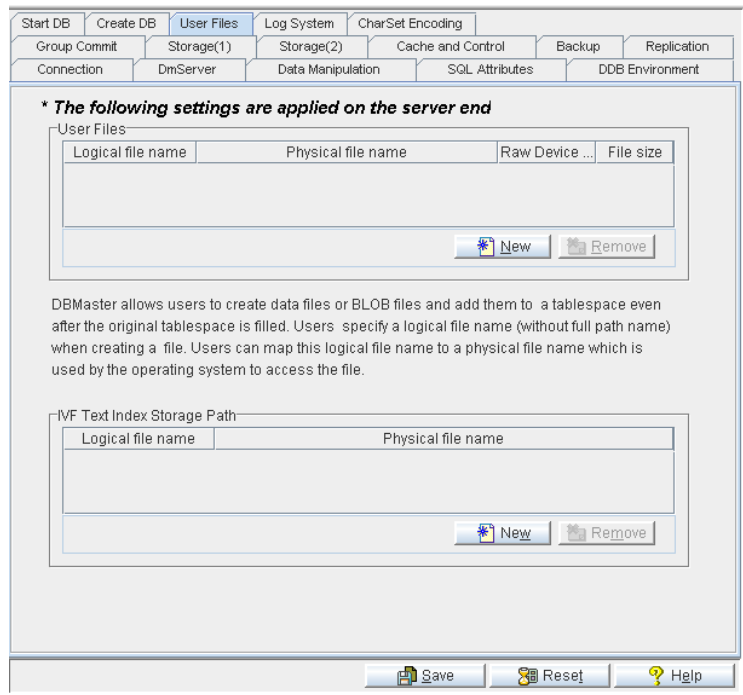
Start DB | Create DB | User Files | Log System | CharSet Encoding
Group Commit | Storage(1) | Storage(2) | Cache and Control | Backup | Replication
Connection | DmServer | Data Manipulation | SQL Attributes | DDB Environment

* The following settings are applied on the server end

User Files

| Logical file name | Physical file name | Raw Device ... | File size |
|---|---|---|---|

New Remove

DBMaster allows users to create data files or BLOB files and add them to a tablespace even after the original tablespace is filled. Users specify a logical file name (without full path name) when creating a file. Users can map this logical file name to a physical file name which is used by the operating system to access the file.

IVF Text Index Storage Path

| Logical file name | Physical file name |
|---|---|

New Remove

Save Reset Help